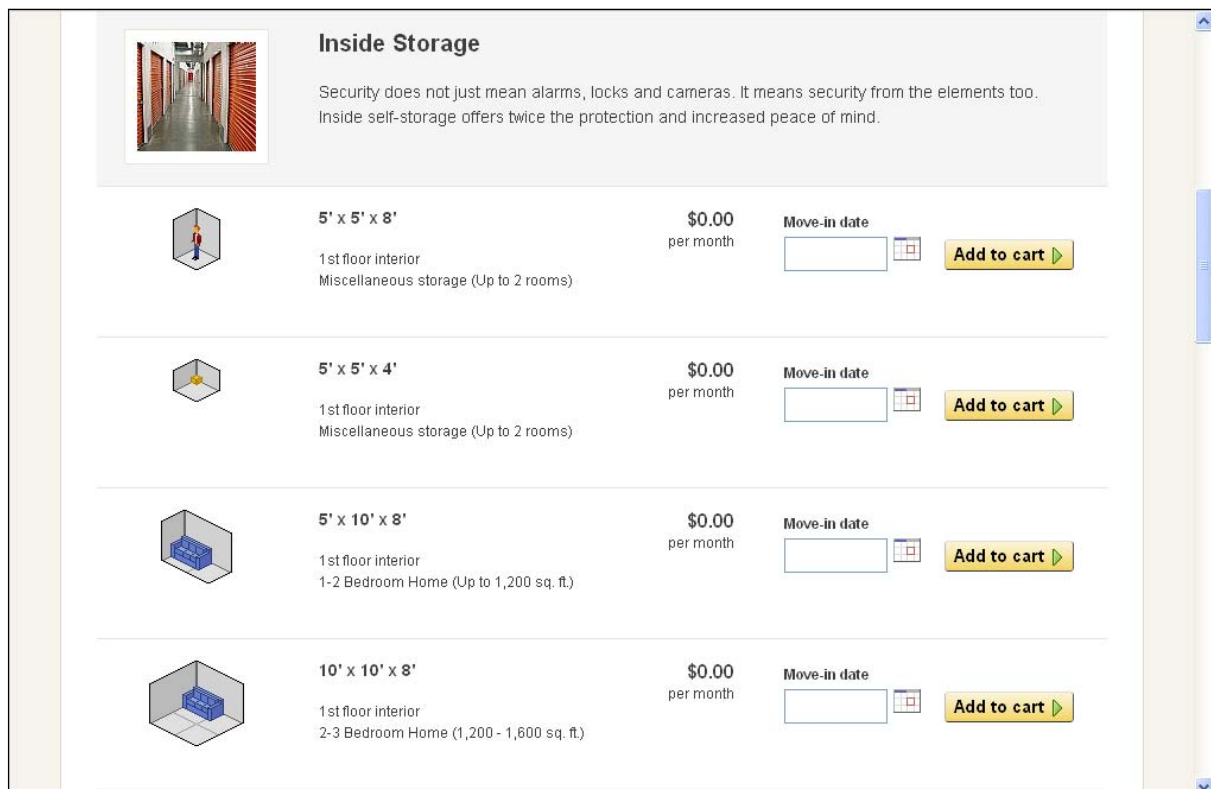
Inside Storage

Security does not just mean alarms, locks and cameras. It means security from the elements too. Inside self-storage offers twice the protection and increased peace of mind.

5' x 5' x 8'

1st floor interior
Miscellaneous storage (Up to 2 rooms)

$0.00
per month

Move-in date

Add to cart

5' x 5' x 4'

1st floor interior
Miscellaneous storage (Up to 2 rooms)

$0.00
per month

Move-in date

Add to cart

5' x 10' x 8'

1st floor interior
1-2 Bedroom Home (Up to 1,200 sq. ft.)

$0.00
per month

Move-in date

Add to cart

10' x 10' x 8'

1st floor interior
2-3 Bedroom Home (1,200 - 1,600 sq. ft.)

$0.00
per month

Move-in date

Add to cart